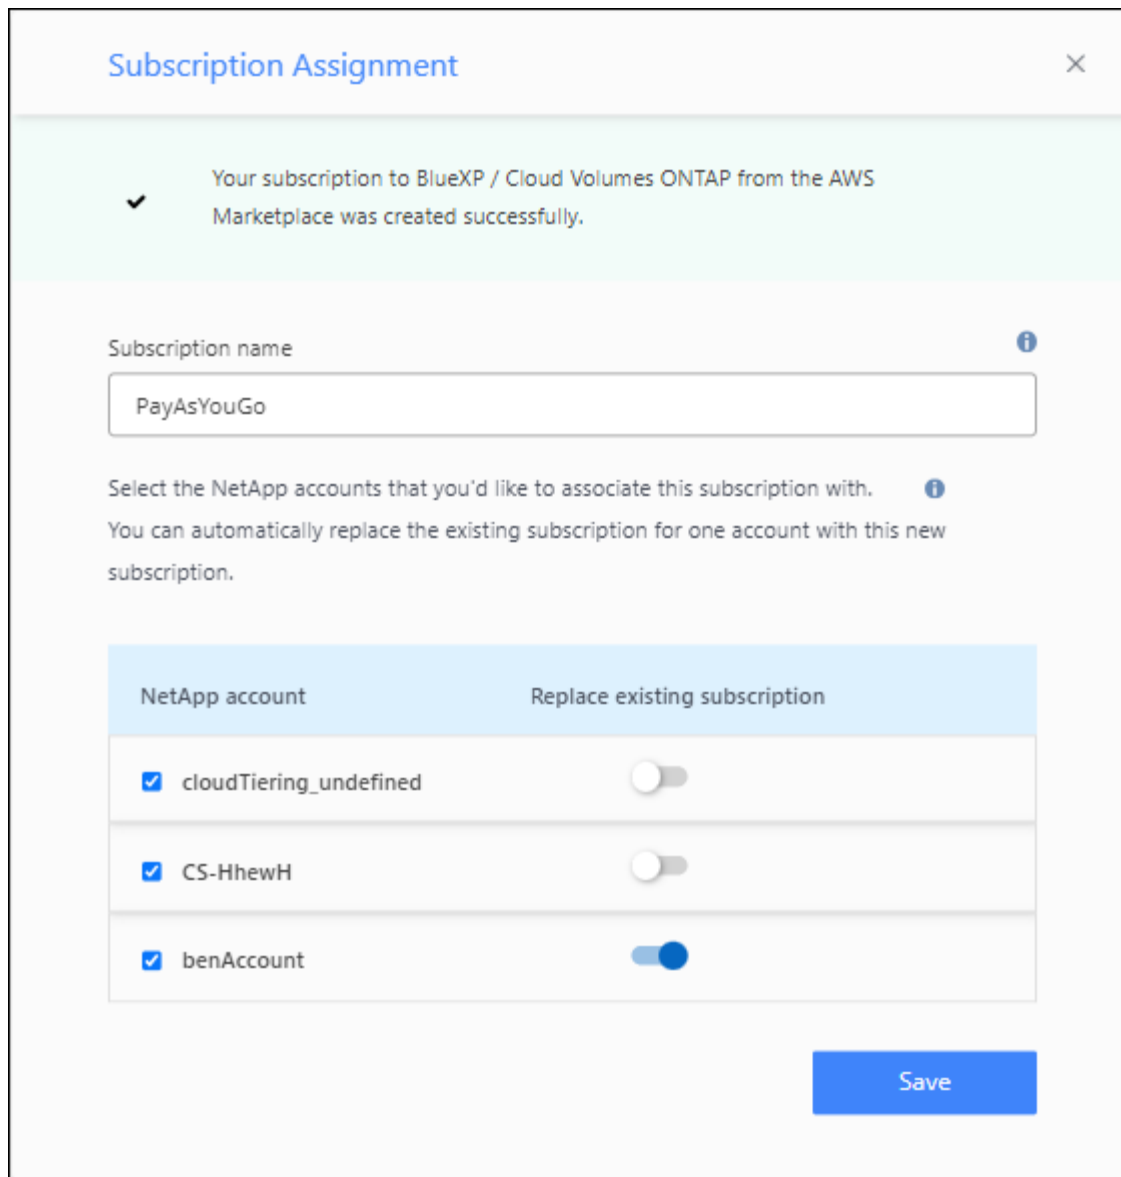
Subscription Assignment

×

Your subscription to BlueXP / Cloud Volumes ONTAP from the AWS Marketplace was created successfully.

Subscription name

PayAsYouGo

Select the NetApp accounts that you'd like to associate this subscription with. You can automatically replace the existing subscription for one account with this new subscription.

| NetApp account | Replace existing subscription |
|---|---|
| cloudTiering_undefined | |
| CS-HhewH | |
| benAccount | |

Save